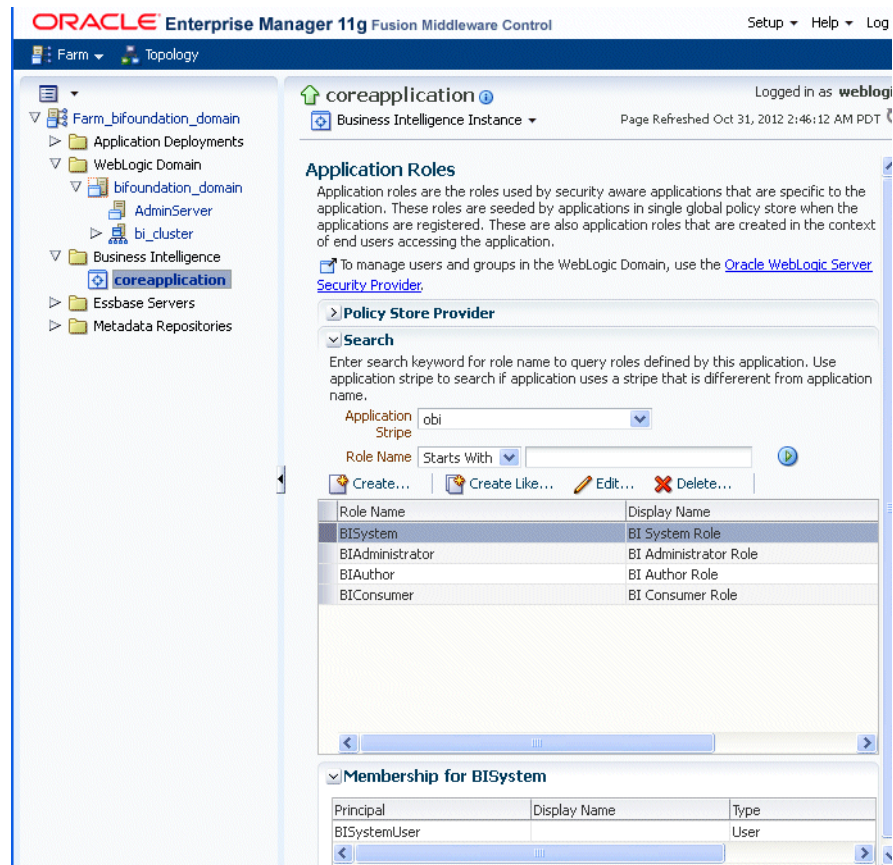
ORACLE Enterprise Manager 11g Fusion Middleware Control

Setup ▾ Help ▾ Log

Farm ▾ Topology

Farm_bifoundation_domain
Application Deployments
WebLogic Domain
bifoundation_domain
AdminServer
bi_cluster
Business Intelligence
coreapplication
Essbase Servers
Metadata Repositories

coreapplication
Business Intelligence Instance ▾

Logged in as weblogi
Page Refreshed Oct 31, 2012 2:46:12 AM PDT

Application Roles

Application roles are the roles used by security aware applications that are specific to the application. These roles are seeded by applications in single global policy store when the applications are registered. These are also application roles that are created in the context of end users accessing the application.

To manage users and groups in the WebLogic Domain, use the Oracle WebLogic Server Security Provider.

Policy Store Provider

Search

Enter search keyword for role name to query roles defined by this application. Use application stripe to search if application uses a stripe that is different from application name.

Application Stripe obi

Role Name Starts With

Create... Create Like... Edit... Delete...

| Role Name | Display Name |
|---|---|
| BISystem | BI System Role |
| BIAdministrator | BI Administrator Role |
| BIAuthor | BI Author Role |
| BIConsumer | BI Consumer Role |

Membership for BISystem

| Principal | Display Name | Type |
|---|---|---|
| BISystemUser | | User |